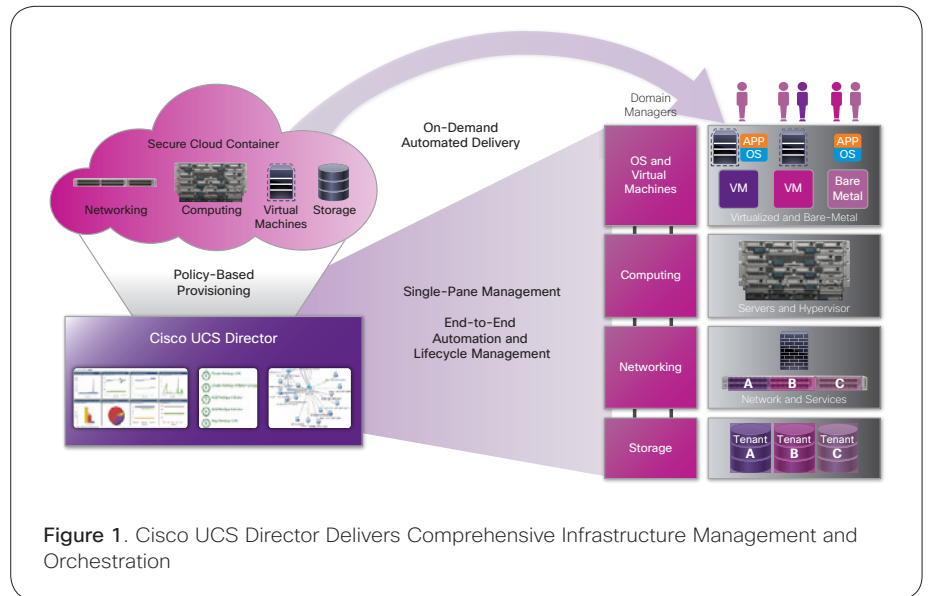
Secure Cloud Container

Networking

Computing

Virtual Machines

Storage

Policy-Based Provisioning

Cisco UCS Director

On-Demand Automated Delivery

Single-Pane Management

End-to-End Automation and Lifecycle Management

Domain Managers

OS and Virtual Machines

APP OS

APP OS

VM

VM

Bare Metal

Virtualized and Bare-Metal

Computing

Servers and Hypervisor

Networking

A B C

Network and Services

Storage

Tenant A

Tenant B

Tenant C

Figure 1. Cisco UCS Director Delivers Comprehensive Infrastructure Management and Orchestration